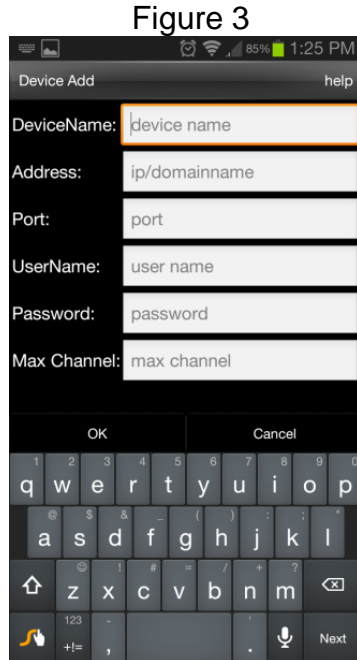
Figure 3

85% 1:25 PM

Device Add

help

DeviceName: device name

Address: ip/domainname

Port: port

UserName: user name

Password: password

Max Channel: max channel

OK

Cancel

1 q 2 w 3 e 4 r 5 t 6 y 7 u 8 i 9 o 0 p

@ a $ s & d _ f ( g ) h : j ; k " l

! z # x = c / v + b ? n m

123 +!= , . Next